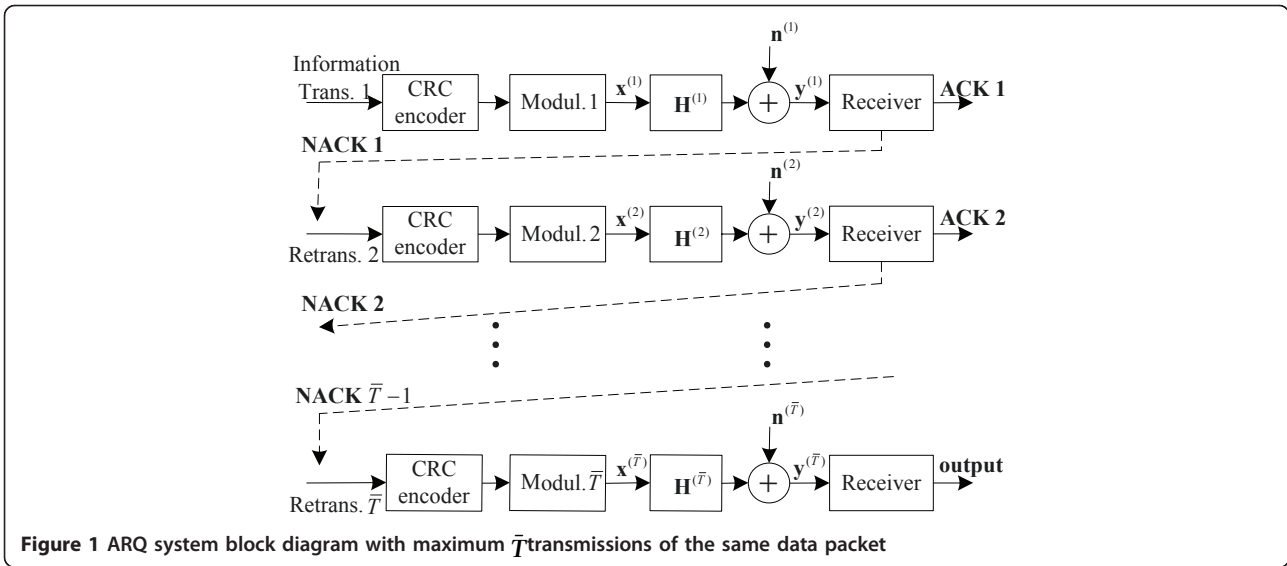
Information

Trans. 1

CRC encoder

Modul. 1

$\mathbf{x}^{(1)}$

$\mathbf{H}^{(1)}$

$\mathbf{n}^{(1)}$

+

$\mathbf{y}^{(1)}$

Receiver

ACK 1

NACK 1

Retrans. 2

CRC encoder

Modul. 2

$\mathbf{x}^{(2)}$

$\mathbf{H}^{(2)}$

$\mathbf{n}^{(2)}$

+

$\mathbf{y}^{(2)}$

Receiver

ACK 2

NACK 2

NACK $\bar{T}-1$

Retrans. $\bar{T}$

CRC encoder

Modul. $\bar{T}$

$\mathbf{x}^{(\bar{T})}$

$\mathbf{H}^{(\bar{T})}$

$\mathbf{n}^{(\bar{T})}$

+

$\mathbf{y}^{(\bar{T})}$

Receiver

output

Figure 1 ARQ system block diagram with maximum $\bar{T}$ transmissions of the same data packet